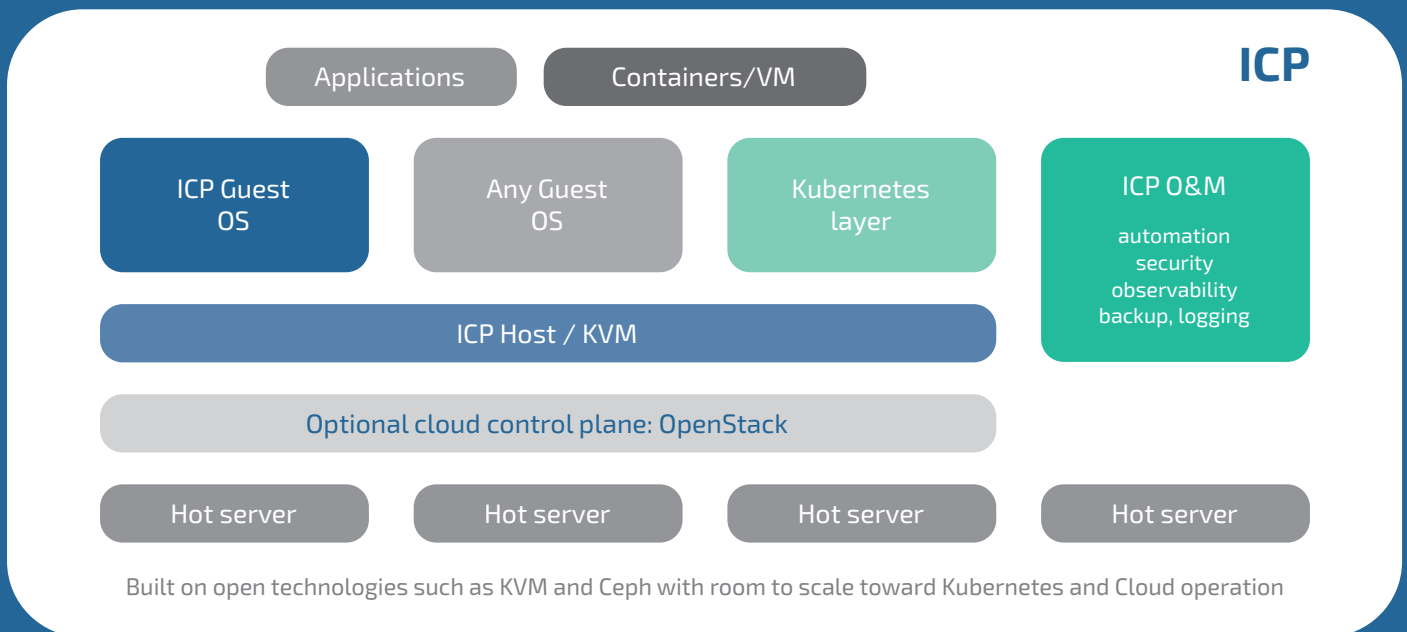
ICP

Applications

Containers/VM

ICP Guest OS

Any Guest OS

Kubernetes layer

ICP O&M

automation
security
observability
backup, logging

ICP Host / KVM

Optional cloud control plane: OpenStack

Hot server

Hot server

Hot server

Hot server

Built on open technologies such as KVM and Ceph with room to scale toward Kubernetes and Cloud operation